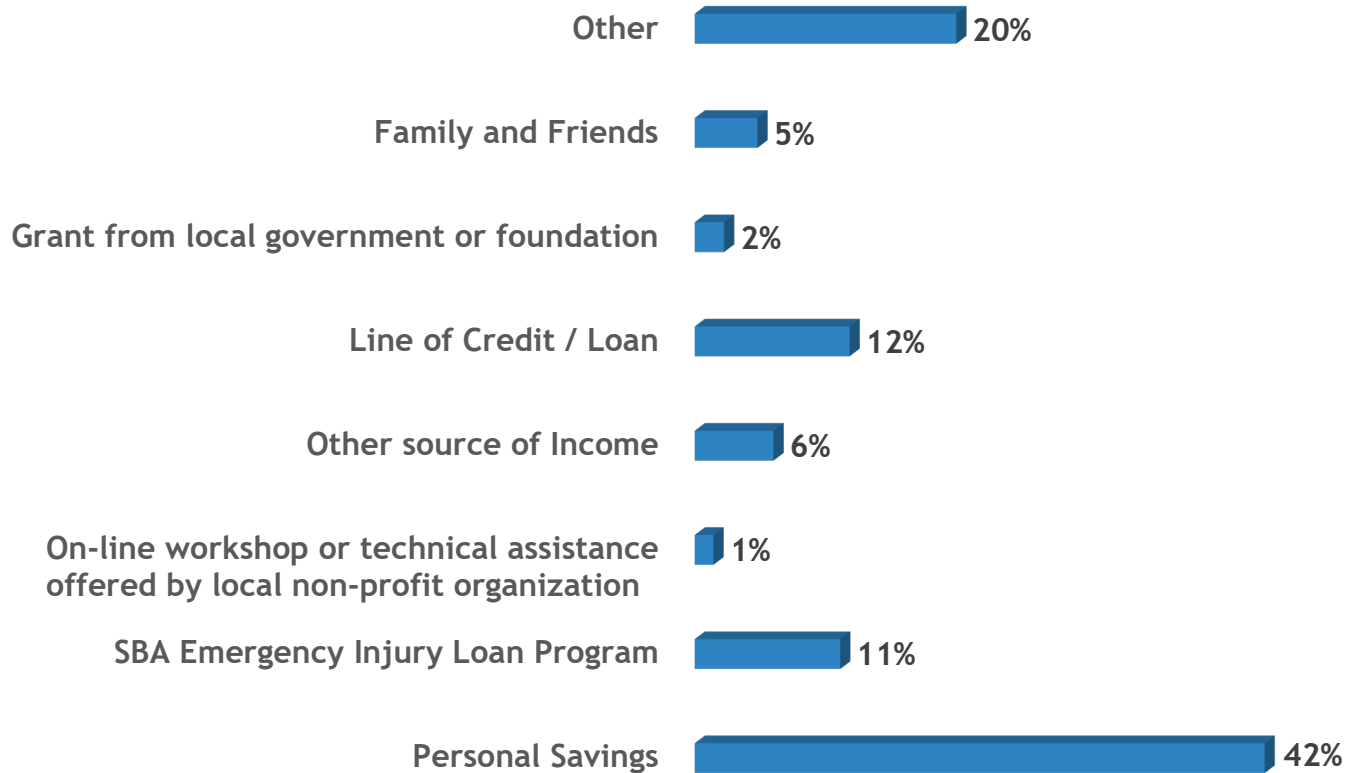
Other 20%

Family and Friends 5%

Grant from local government or foundation 2%

Line of Credit / Loan 12%

Other source of Income 6%

On-line workshop or technical assistance offered by local non-profit organization 1%

SBA Emergency Injury Loan Program 11%

Personal Savings 42%